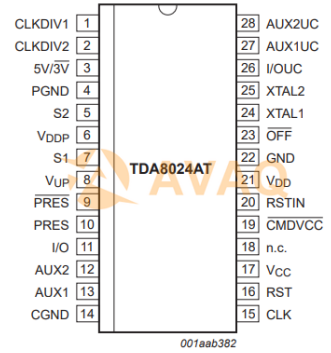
| Pin name | Pin | Pin | Pin name |
|---|---|---|---|
| CLKDIV1 | 1 | 28 | AUX2UC |
| CLKDIV2 | 2 | 27 | AUX1UC |
| 5V/$\overline{3V}$ | 3 | 26 | I/OUC |
| PGND | 4 | 25 | XTAL2 |
| S2 | 5 | 24 | XTAL1 |
| $V_{DDP}$ | 6 | 23 | $\overline{OFF}$ |
| S1 | 7 | 22 | GND |
| $V_{UP}$ | 8 | 21 | $V_{DD}$ |
| $\overline{PRES}$ | 9 | 20 | RSTIN |
| PRES | 10 | 19 | $\overline{CMDVCC}$ |
| I/O | 11 | 18 | n.c. |
| AUX2 | 12 | 17 | $V_{CC}$ |
| AUX1 | 13 | 16 | RST |
| CGND | 14 | 15 | CLK |

TDA8024AT

AVAQ

001aab382